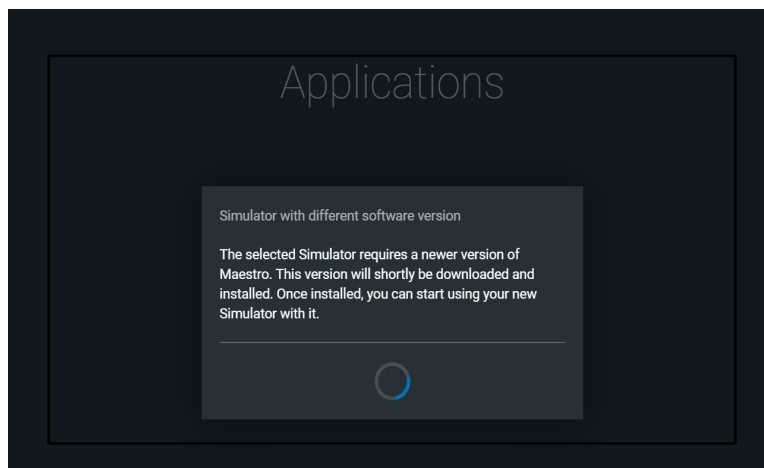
Applications

Simulator with different software version

The selected Simulator requires a newer version of Maestro. This version will shortly be downloaded and installed. Once installed, you can start using your new Simulator with it.